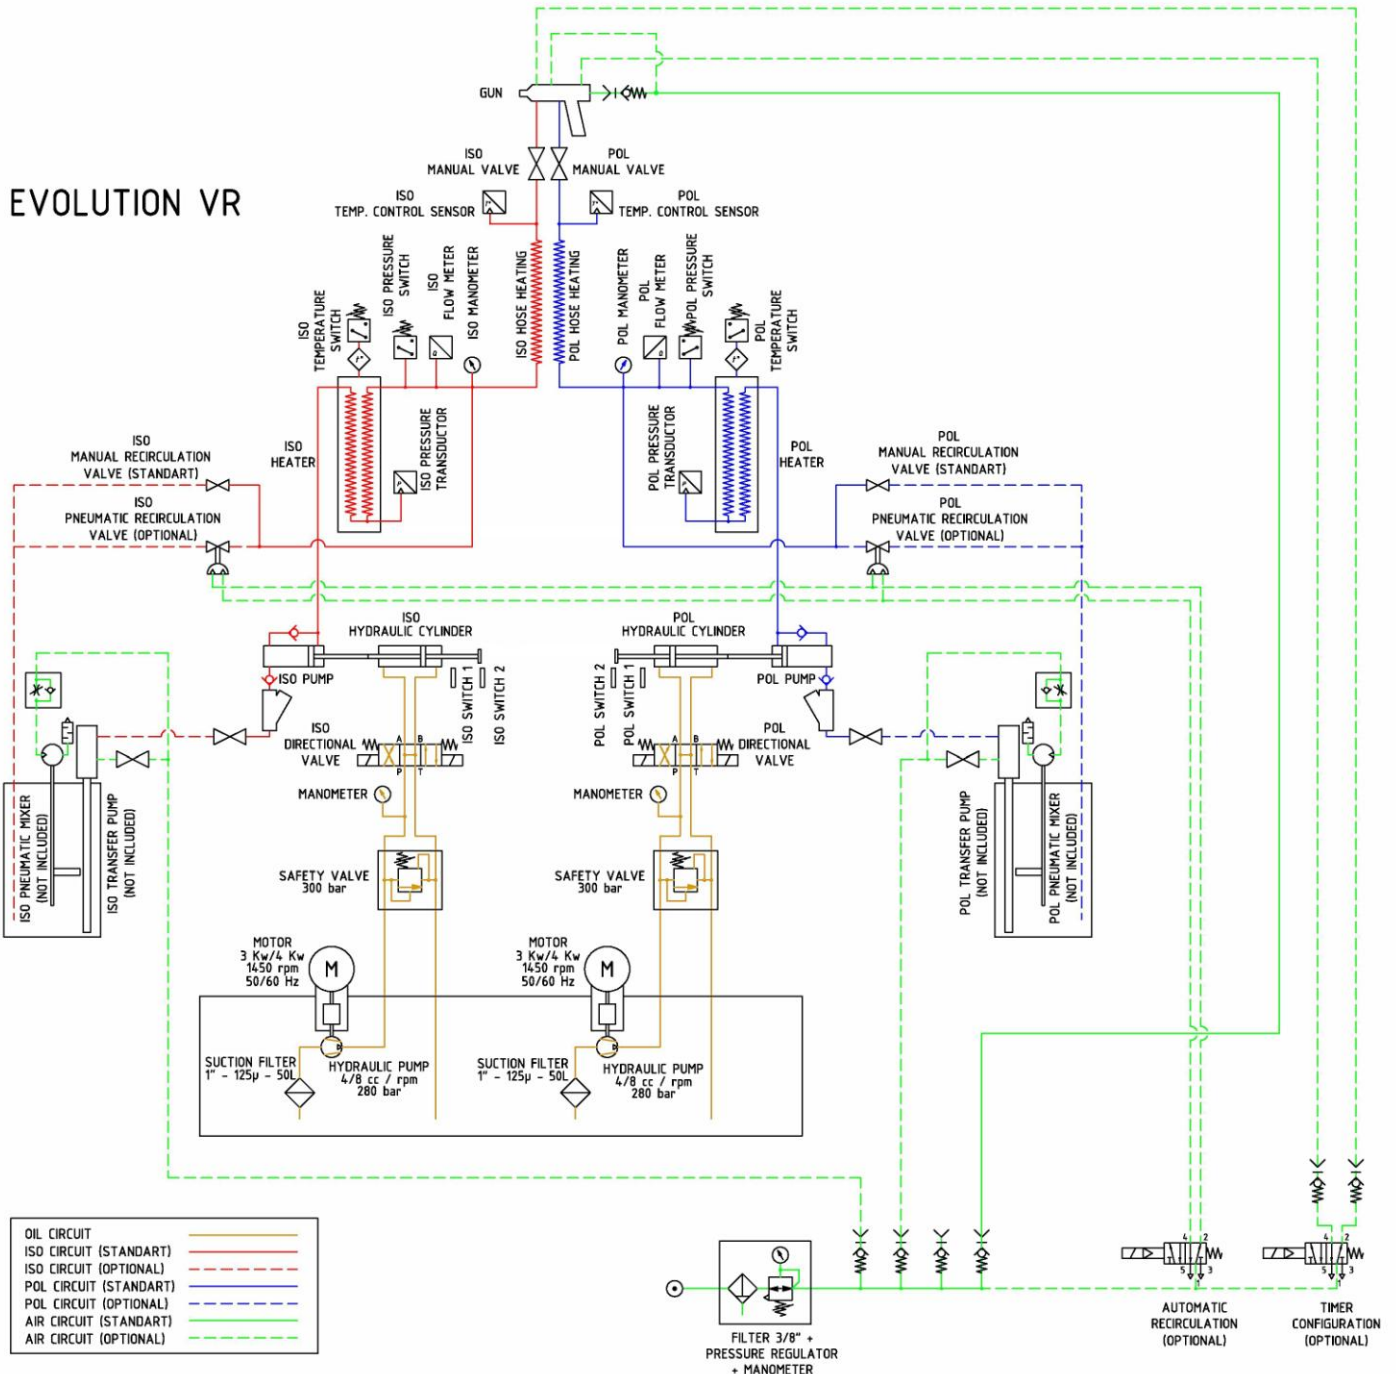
EVOLUTION VR

GUN

ISO MANUAL VALVE

POL MANUAL VALVE

ISO TEMP. CONTROL SENSOR

POL TEMP. CONTROL SENSOR

ISO TEMPERATURE SWITCH

ISO PRESSURE SWITCH

ISO FLOW METER

ISO MANOMETER

ISO HOSE HEATING

POL HOSE HEATING

POL MANOMETER

POL FLOW METER

POL PRESSURE SWITCH

POL TEMPERATURE SWITCH

ISO HEATER

ISO PRESSURE TRANSDUCTOR

POL PRESSURE TRANSDUCTOR

POL HEATER

ISO MANUAL RECIRCULATION VALVE (STANDART)

ISO PNEUMATIC RECIRCULATION VALVE (OPTIONAL)

POL MANUAL RECIRCULATION VALVE (STANDART)

POL PNEUMATIC RECIRCULATION VALVE (OPTIONAL)

ISO HYDRAULIC CYLINDER

POL HYDRAULIC CYLINDER

ISO PUMP

ISO SWITCH 1

ISO SWITCH 2

POL SWITCH 2

POL SWITCH 1

POL PUMP

ISO DIRECTIONAL VALVE

A B P T

POL DIRECTIONAL VALVE

A B P T

MANOMETER

MANOMETER

ISO PNEUMATIC MIXER (NOT INCLUDED)

ISO TRANSFER PUMP (NOT INCLUDED)

POL TRANSFER PUMP (NOT INCLUDED)

POL PNEUMATIC MIXER (NOT INCLUDED)

SAFETY VALVE 300 bar

SAFETY VALVE 300 bar

MOTOR 3 Kw/4 Kw 1450 rpm 50/60 Hz

M

MOTOR 3 Kw/4 Kw 1450 rpm 50/60 Hz

M

SUCTION FILTER 1" - 125μ - 50L

HYDRAULIC PUMP 4/8 cc / rpm 280 bar

SUCTION FILTER 1" - 125μ - 50L

HYDRAULIC PUMP 4/8 cc / rpm 280 bar

OIL CIRCUIT
ISO CIRCUIT (STANDART)
ISO CIRCUIT (OPTIONAL)
POL CIRCUIT (STANDART)
POL CIRCUIT (OPTIONAL)
AIR CIRCUIT (STANDART)
AIR CIRCUIT (OPTIONAL)

FILTER 3/8" + PRESSURE REGULATOR + MANOMETER

4 2 5 1 3

AUTOMATIC RECIRCULATION (OPTIONAL)

4 2 5 1 3

TIMER CONFIGURATION (OPTIONAL)